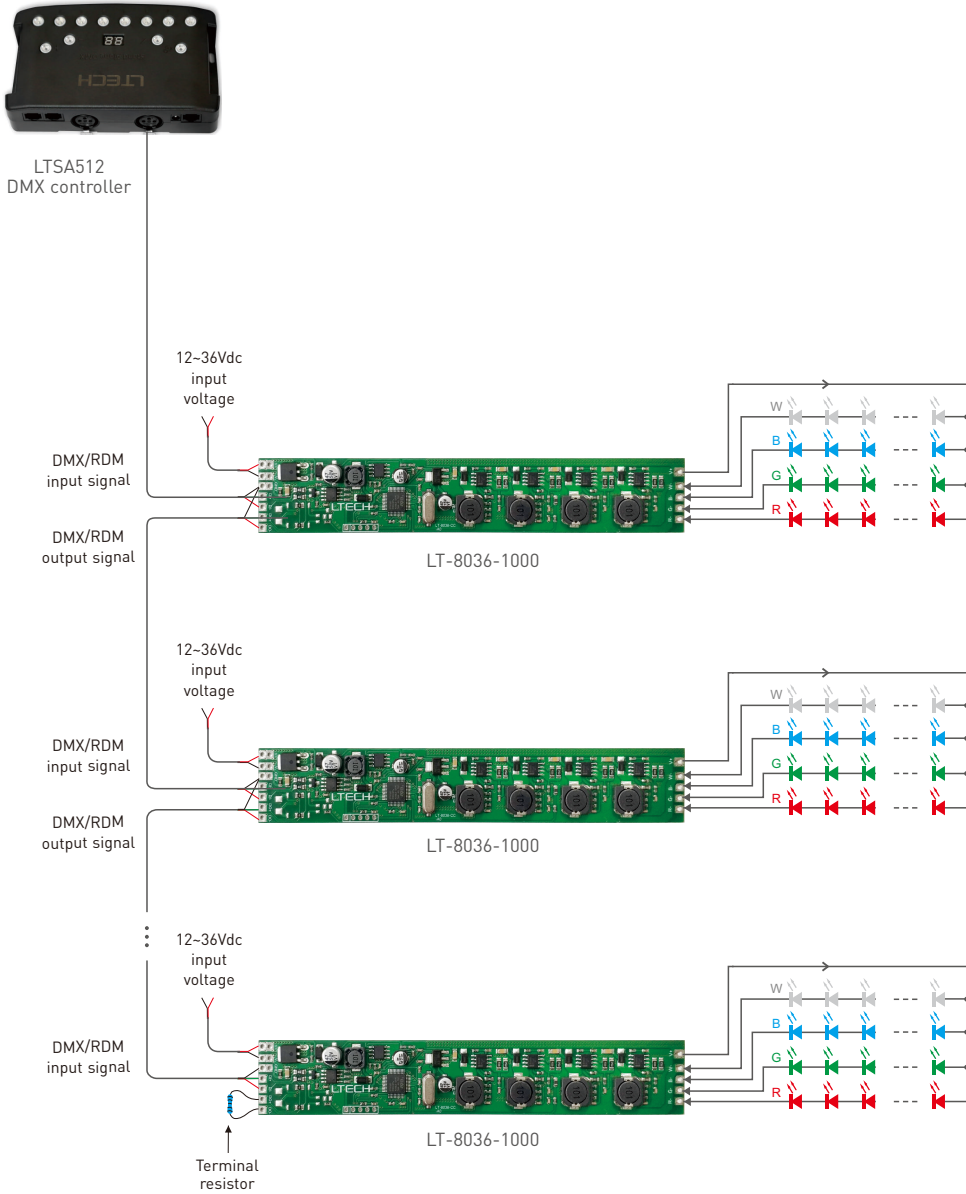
LTSA512
DMX controller

12~36Vdc
input
voltage

DMX/RDM
input signal

DMX/RDM
output signal

W
B
G
R

LT-8036-1000

12~36Vdc
input
voltage

DMX/RDM
input signal

DMX/RDM
output signal

W
B
G
R

LT-8036-1000

12~36Vdc
input
voltage

DMX/RDM
input signal

W
B
G
R

LT-8036-1000

Terminal
resistor